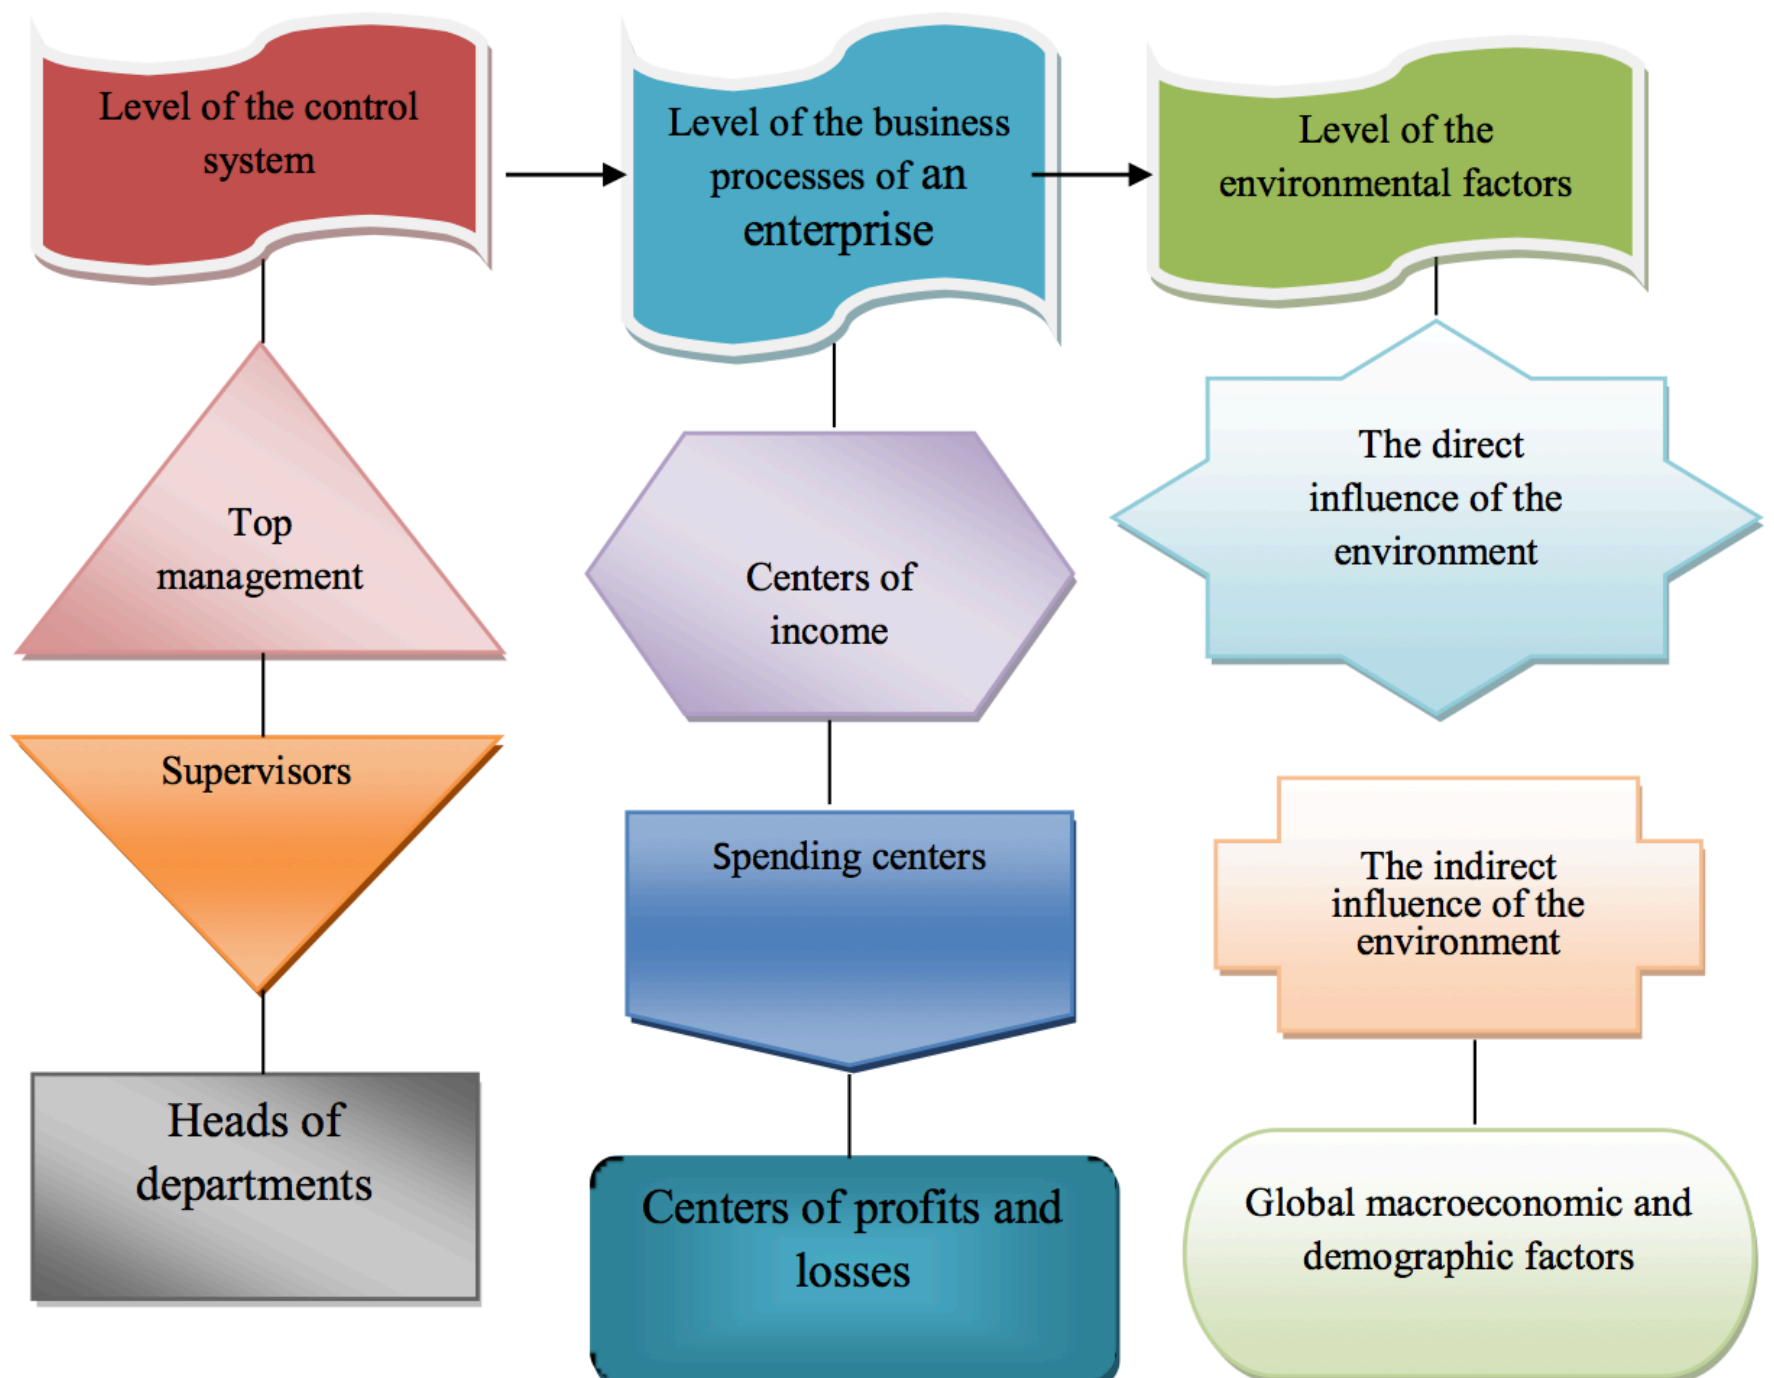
Level of the control system

Level of the business processes of an enterprise

Level of the environmental factors

Top management

Centers of income

The direct influence of the environment

Supervisors

Spending centers

The indirect influence of the environment

Heads of departments

Centers of profits and losses

Global macroeconomic and demographic factors